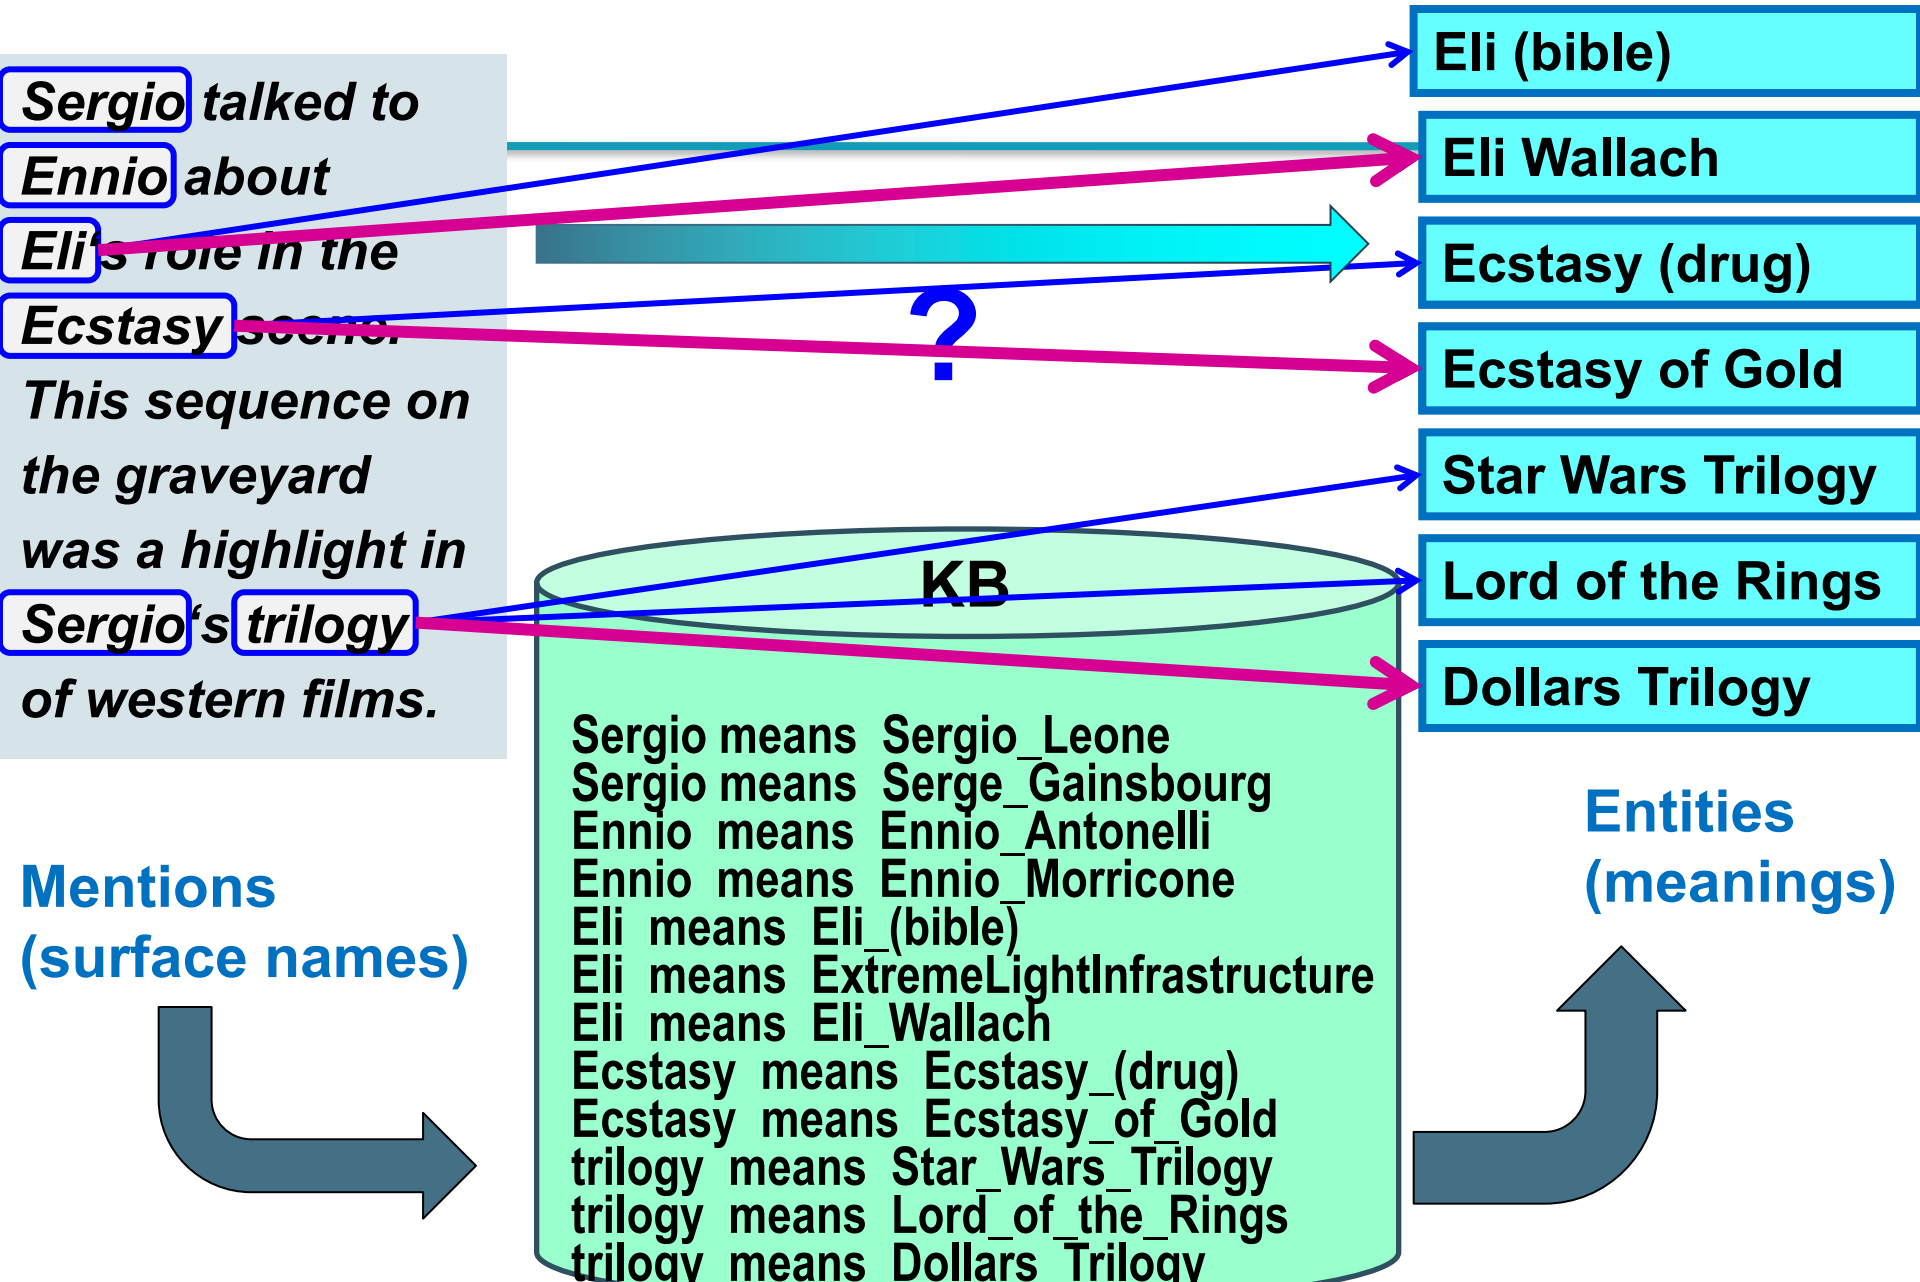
Sergio talked to Ennio about Eli's role in the Ecstasy scene. This sequence on the graveyard was a highlight in Sergio's trilogy of western films.

Eli (bible)

Eli Wallach

Ecstasy (drug)

Ecstasy of Gold

Star Wars Trilogy

Lord of the Rings

Dollars Trilogy

?

KB

Sergio means Sergio_Leone
Sergio means Serge_Gainsbourg
Ennio means Ennio_Antonelli
Ennio means Ennio_Morricone
Eli means Eli_(bible)
Eli means ExtremeLightInfrastructure
Eli means Eli_Wallach
Ecstasy means Ecstasy_(drug)
Ecstasy means Ecstasy_of_Gold
trilogy means Star_Wars_Trilogy
trilogy means Lord_of_the_Rings
trilogy means Dollars_Trilogy

Mentions (surface names)

Entities (meanings)